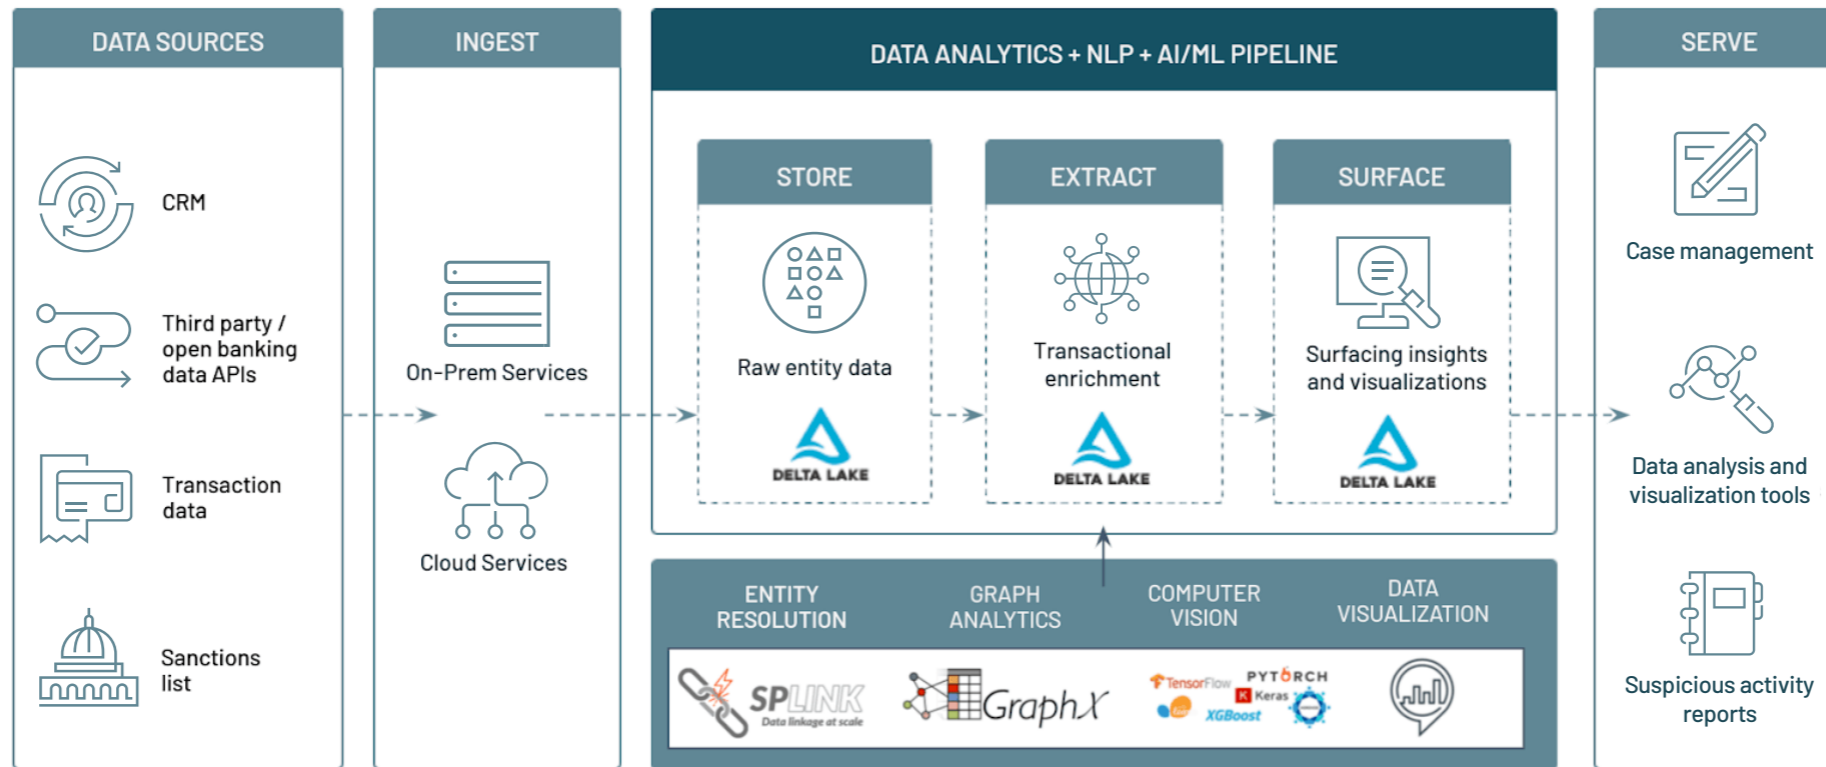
DATA SOURCES

CRM

Third party / open banking data APIs

Transaction data

Sanctions list

INGEST

On-Prem Services

Cloud Services

DATA ANALYTICS + NLP + AI/ML PIPELINE

STORE

Raw entity data

DELTA LAKE

EXTRACT

Transactional enrichment

DELTA LAKE

SURFACE

Surfacing insights and visualizations

DELTA LAKE

ENTITY RESOLUTION

GRAPH ANALYTICS

COMPUTER VISION

DATA VISUALIZATION

SPLINK Data linkage at scale

GraphX

TensorFlow PYTORCH Keras XGBoost

SERVE

Case management

Data analysis and visualization tools

Suspicious activity reports